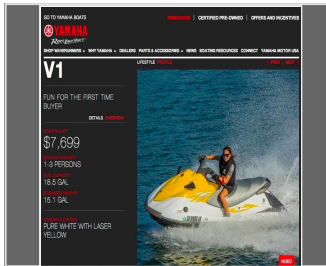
GO TO YAMAHA BOATS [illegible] | CERTIFIED PRE-OWNED | OFFERS AND INCENTIVES

YAMAHA

Revs Your Heart

SHOP WAVERUNNERS ▾ WHY YAMAHA ▾ DEALERS PARTS & ACCESSORIES ▾ NEWS BOATING RESOURCES CONNECT YAMAHA MOTOR USA

V1

LIFESTYLE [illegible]

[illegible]

FUN FOR THE FIRST TIME BUYER

DETAILS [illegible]

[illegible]

$7,699

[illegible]

1-3 PERSONS

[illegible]

18.5 GAL

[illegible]

15.1 GAL

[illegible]

PURE WHITE WITH LASER YELLOW

VIDEO